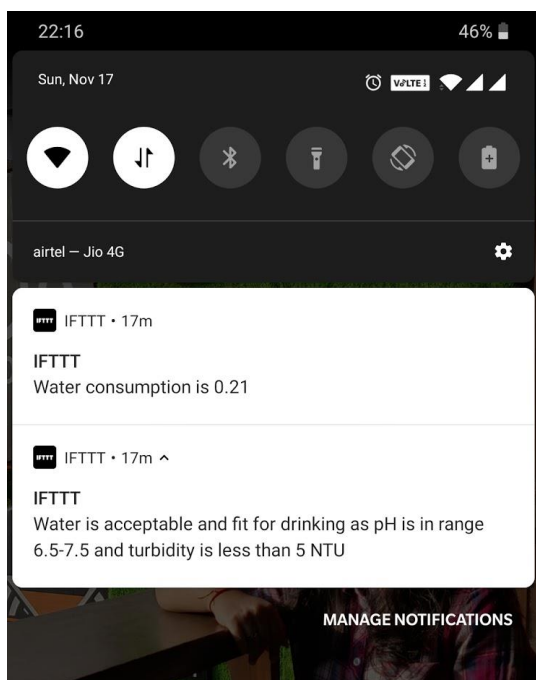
22:16

46%

Sun, Nov 17

VoLTE

airtel — Jio 4G

IFTTT • 17m

IFTTT
Water consumption is 0.21

IFTTT • 17m

IFTTT
Water is acceptable and fit for drinking as pH is in range 6.5-7.5 and turbidity is less than 5 NTU

MANAGE NOTIFICATIONS